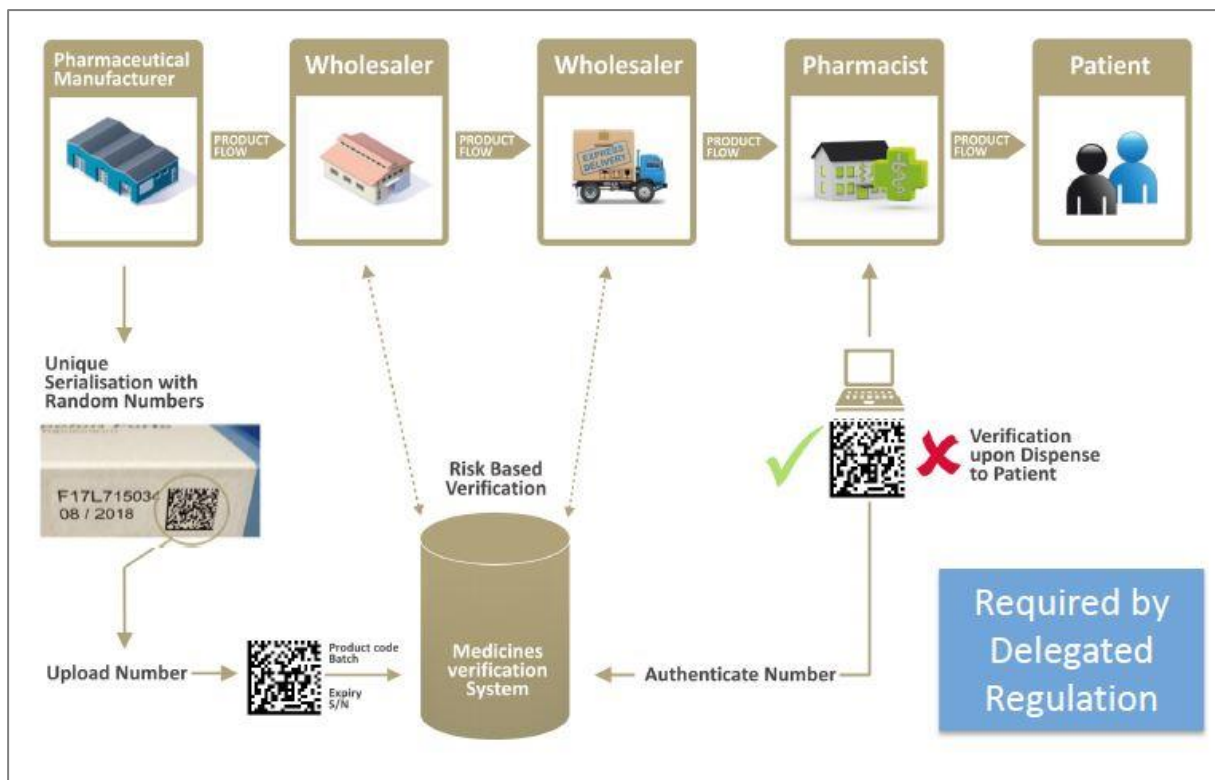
Pharmaceutical Manufacturer

PRODUCT FLOW

Wholesaler

PRODUCT FLOW

Wholesaler

EXPRESS DELIVERY

PRODUCT FLOW

Pharmacist

PRODUCT FLOW

Patient

Unique Serialisation with Random Numbers

F17L71503
08 / 2018

Risk Based Verification

Verification upon Dispense to Patient

Upload Number

Product code
Batch
Expiry
S/N

Medicines verification System

Authenticate Number

Required by Delegated Regulation